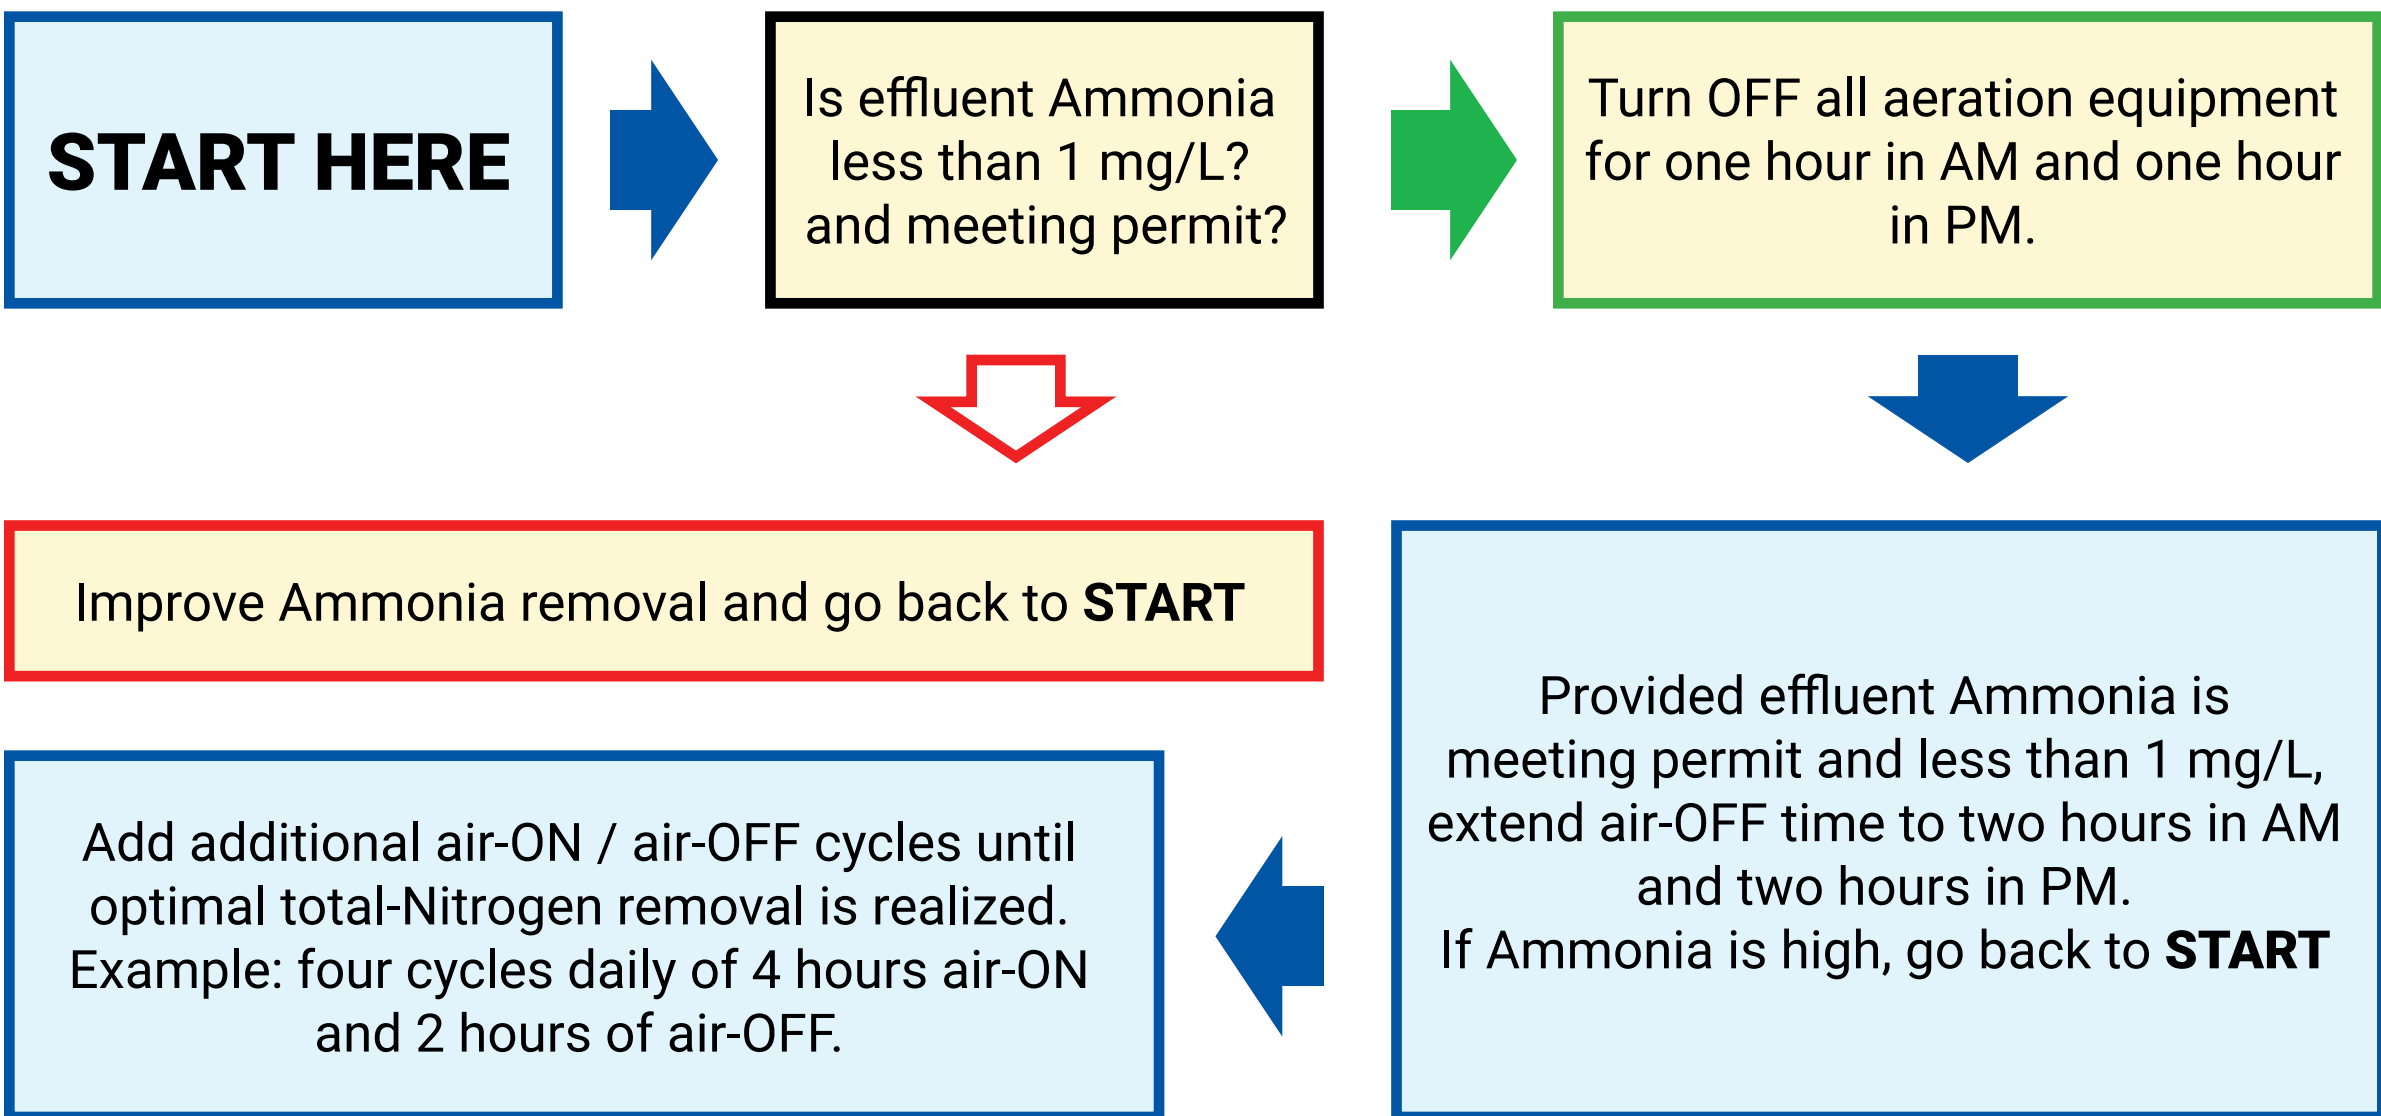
START HERE

Is effluent Ammonia less than 1 mg/L? and meeting permit?

Turn OFF all aeration equipment for one hour in AM and one hour in PM.

Improve Ammonia removal and go back to **START**

Provided effluent Ammonia is meeting permit and less than 1 mg/L, extend air-OFF time to two hours in AM and two hours in PM.
If Ammonia is high, go back to **START**

Add additional air-ON / air-OFF cycles until optimal total-Nitrogen removal is realized. Example: four cycles daily of 4 hours air-ON and 2 hours of air-OFF.